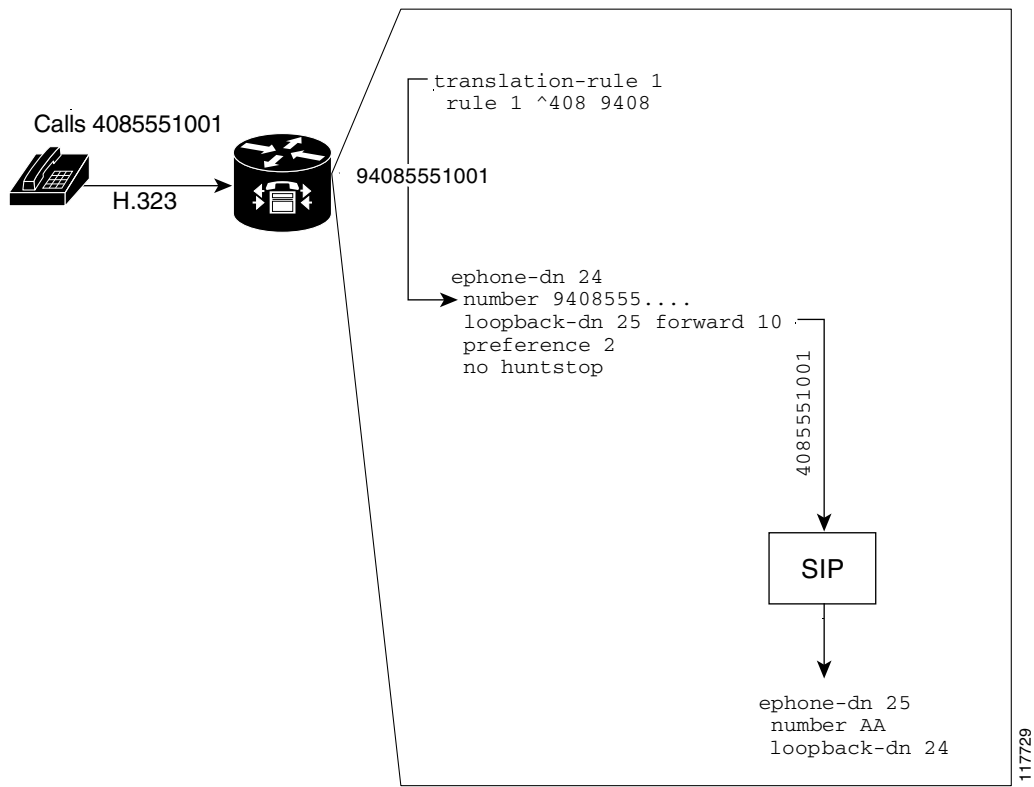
Calls 4085551001

H.323

translation-rule 1
rule 1 ^408 9408

94085551001

ephone-dn 24
number 9408555....
loopback-dn 25 forward 10
preference 2
no huntstop

4085551001

SIP

ephone-dn 25
number AA
loopback-dn 24

117729